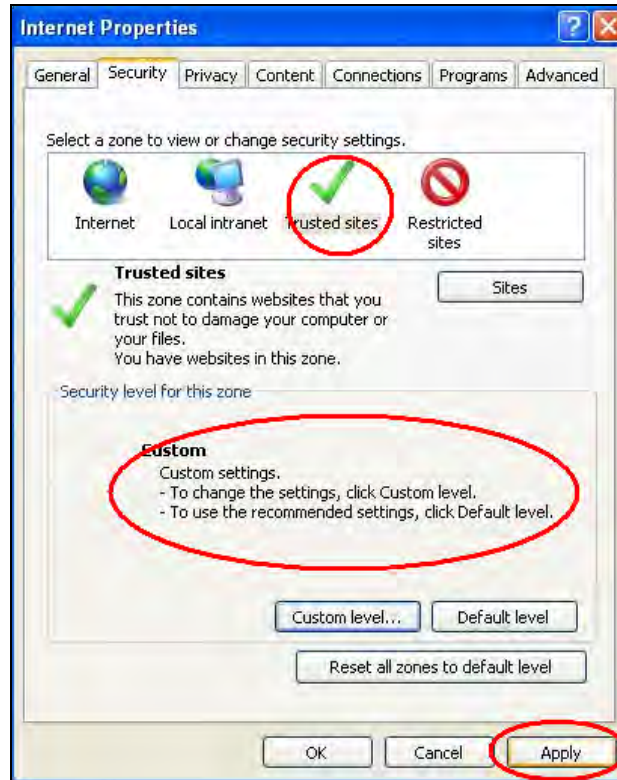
Internet Properties

General Security Privacy Content Connections Programs Advanced

Select a zone to view or change security settings.

Internet Local intranet Trusted sites Restricted sites

Trusted sites

This zone contains websites that you trust not to damage your computer or your files.
You have websites in this zone.

Sites

Security level for this zone

Custom
Custom settings.
- To change the settings, click Custom level.
- To use the recommended settings, click Default level.

Custom level... Default level

Reset all zones to default level

OK Cancel Apply